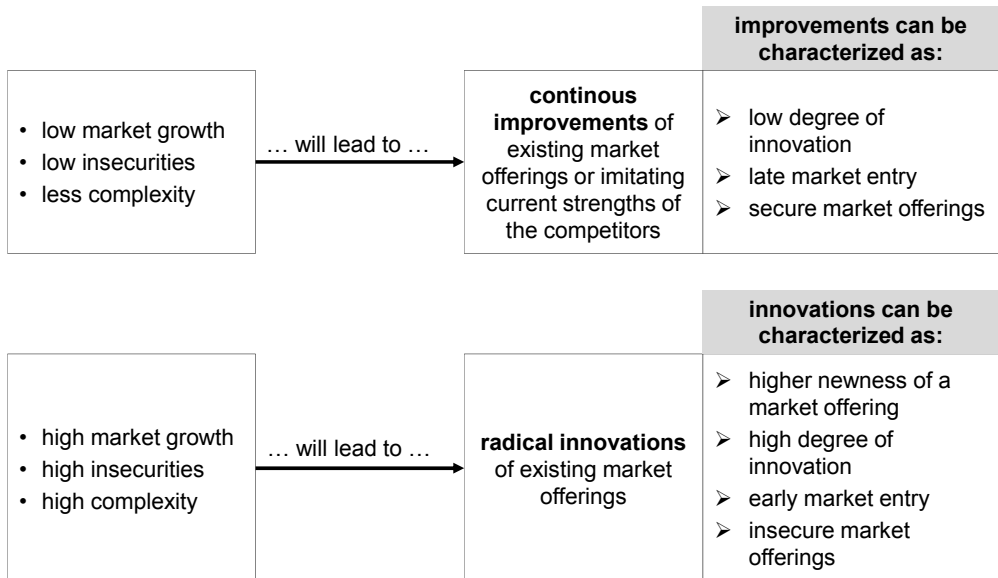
• low market growth
• low insecurities
• less complexity

… will lead to …

**continous improvements** of existing market offerings or imitating current strengths of the competitors

**improvements can be characterized as:**

➢ low degree of innovation
➢ late market entry
➢ secure market offerings

• high market growth
• high insecurities
• high complexity

… will lead to …

**radical innovations** of existing market offerings

**innovations can be characterized as:**

➢ higher newness of a market offering
➢ high degree of innovation
➢ early market entry
➢ insecure market offerings